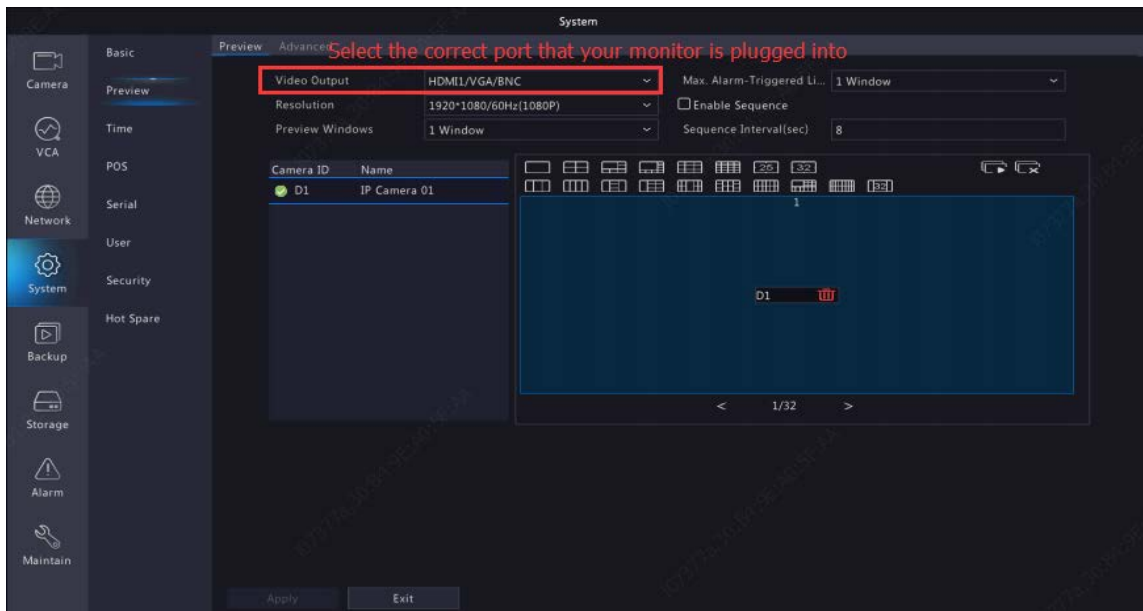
System

Camera
VCA
Network
System
Backup
Storage
Alarm
Maintain

Basic
Preview
Time
POS
Serial
User
Security
Hot Spare

Preview Advanced

Select the correct port that your monitor is plugged into

Video Output HDMI1/VGA/BNC
Resolution 1920*1080/60Hz(1080P)
Preview Windows 1 Window

Max. Alarm-Triggered Li... 1 Window
Enable Sequence
Sequence Interval(sec) 8

| Camera ID | Name |
|---|---|
| D1 | IP Camera 01 |

25 32
32

1

D1

< 1/32 >

Apply
Exit